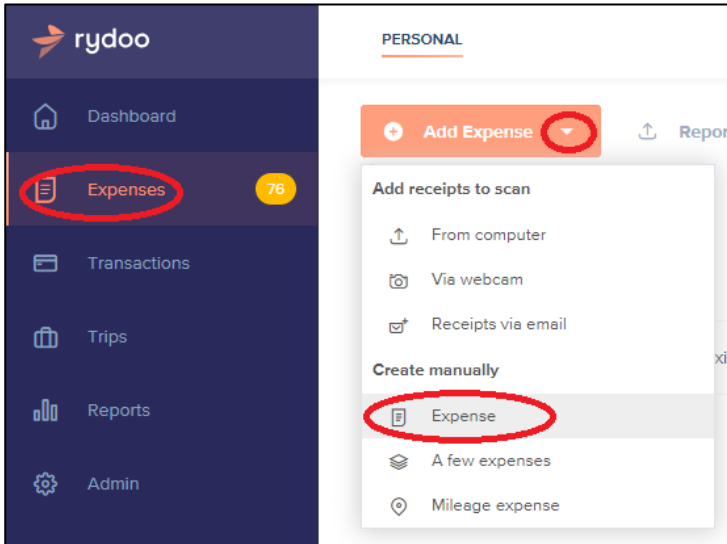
rydoo

Dashboard

Expenses 76

Transactions

Trips

Reports

Admin

PERSONAL

Add Expense

Repor

Add receipts to scan

From computer

Via webcam

Receipts via email

Create manually

Expense

A few expenses

Mileage expense

xi